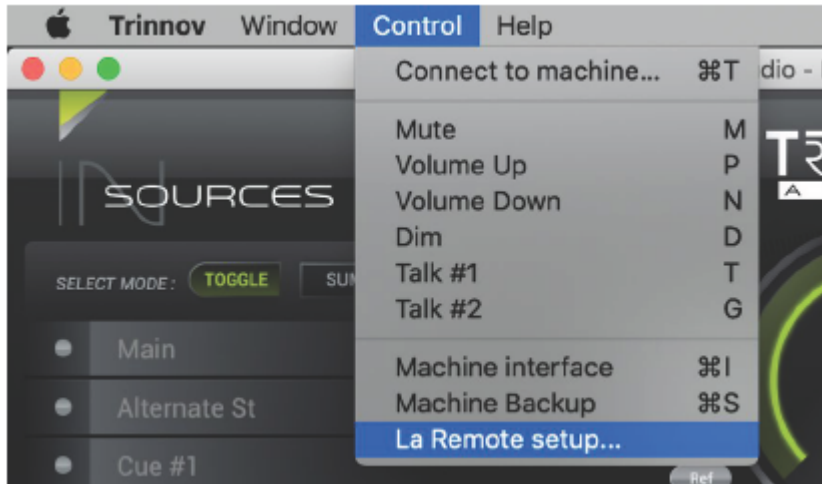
Trinnov Window Control Help

Connect to machine... ⌘T
dio -

Mute M
Volume Up P
Volume Down N
Dim D
Talk #1 T
Talk #2 G

Machine interface ⌘I
Machine Backup ⌘S
La Remote setup...

SOURCES

SELECT MODE : TOGGLE SU

Main
Alternate St
Cue #1

Ref